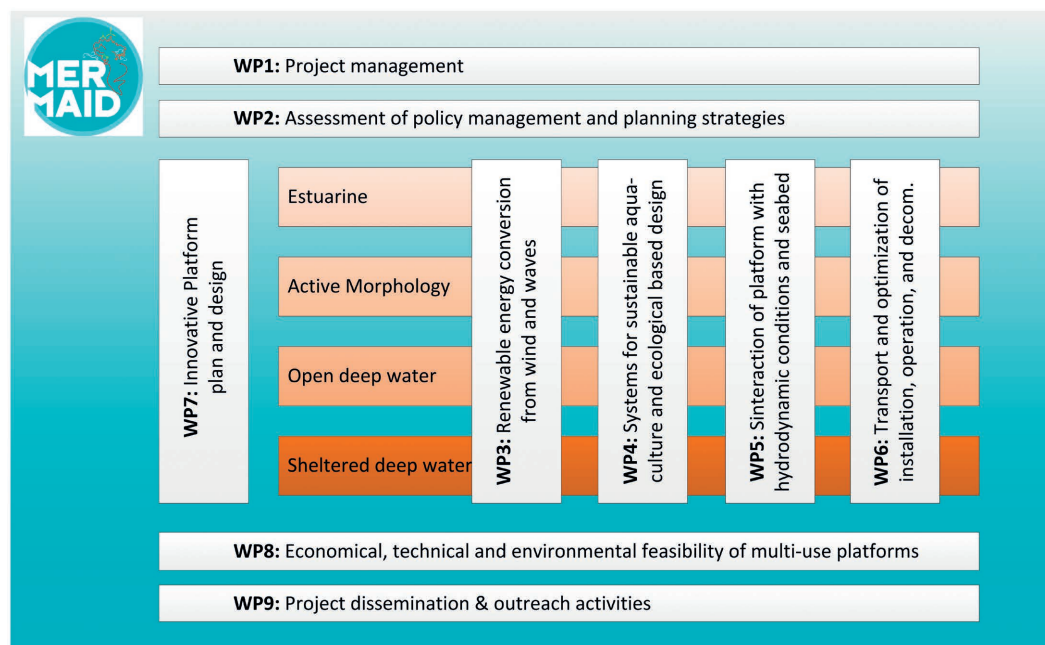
MERMAID

WP1: Project management

WP2: Assessment of policy management and planning strategies

WP7: Innovative Platform plan and design

Estuarine

Active Morphology

Open deep water

Sheltered deep water

WP3: Renewable energy conversion from wind and waves

WP4: Systems for sustainable aquaculture and ecological based design

WP5: Sinteraction of platform with hydrodynamic conditions and seabed

WP6: Transport and optimization of installation, operation, and decom.

WP8: Economical, technical and environmental feasibility of multi-use platforms

WP9: Project dissemination & outreach activities